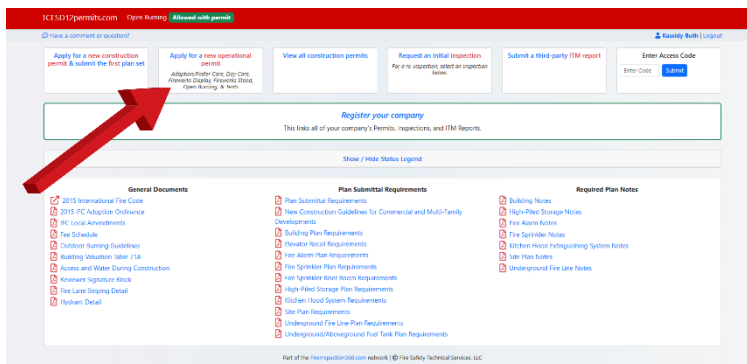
ICESD12permits.com Open Burning Allowed with permit

Kassidy Buth | Logout

Have a comment or question?

Apply for a new construction permit & submit the first plan set

Apply for a new operational permit
Adoption/Foster Care, Day Care, Fireworks Display, Fireworks Stand, Open Burning, & Tents

View all construction permits

Request an initial inspection
For a re-inspection, select an inspection below.

Submit a third-party ITM report

Enter Access Code
Enter Code Submit

Register your company
This links all of your company's Permits, Inspections, and ITM Reports.

Show / Hide Status Legend

General Documents
2015 International Fire Code
2015 IFC Adoption Ordinance
IFC Local Amendments
Fee Schedule
Outdoor Burning Guidelines
Building Valuation Table 71A
Access and Water During Construction
Knoxwest Signature Block
Fire Lane Striping Detail
Hydrant Detail

Plan Submittal Requirements
Plan Submittal Requirements
New Construction Guidelines for Commercial and Multi-Family Developments
Building Plan Requirements
Elevator Recall Requirements
Fire Alarm Plan Requirements
Fire Sprinkler Plan Requirements
Fire Sprinkler Riser Room Requirements
High-Piled Storage Plan Requirements
Kitchen Hood System Requirements
Site Plan Requirements
Underground Fire Line Plan Requirements
Underground/Aboveground Fuel Tank Plan Requirements

Required Plan Notes
Building Notes
High-Piled Storage Notes
Fire Alarm Notes
Fire Sprinkler Notes
Kitchen Hood Extinguishing System Notes
Site Plan Notes
Underground Fire Line Notes

Part of the FireInspectionsWeb.com network | © Fire Safety Technical Services, LLC